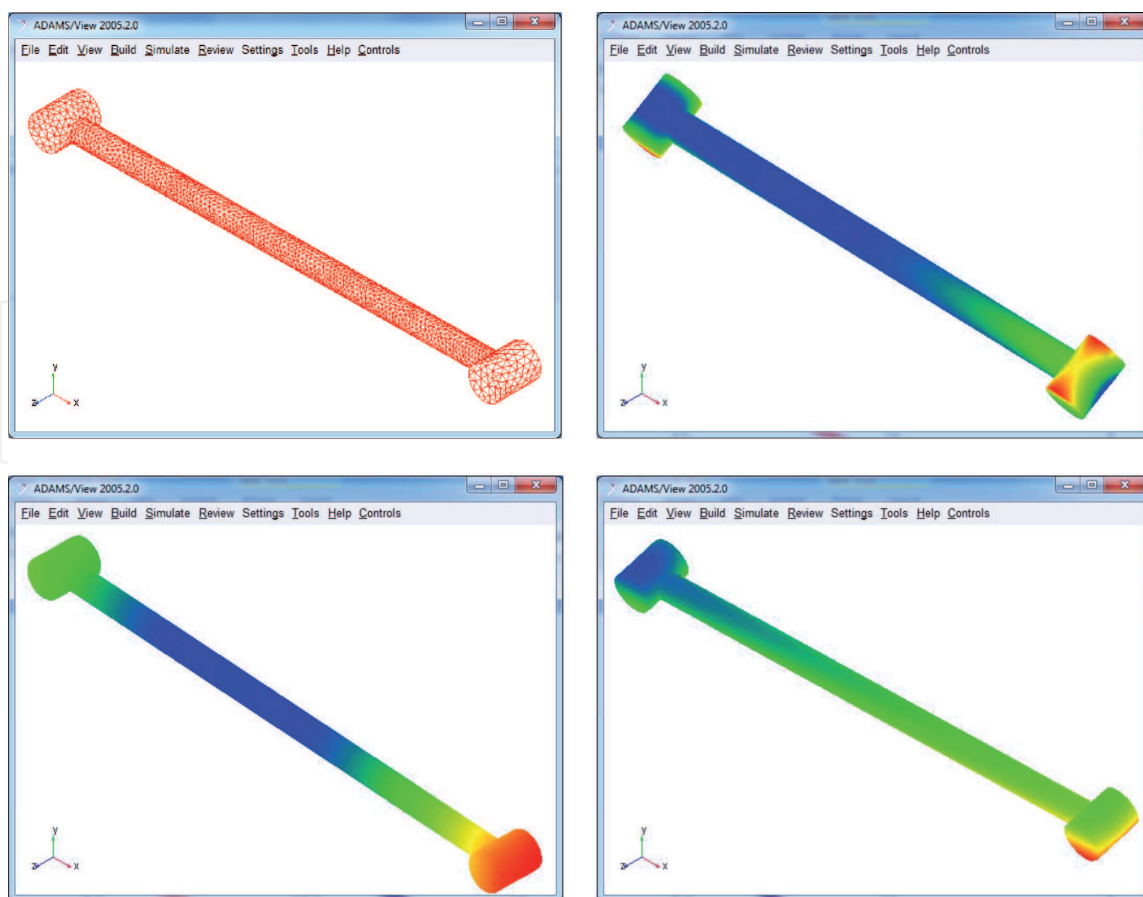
ADAMS/View 2005.2.0

File Edit View Build Simulate Review Settings Tools Help Controls

y
z x

ADAMS/View 2005.2.0

File Edit View Build Simulate Review Settings Tools Help Controls

y
z x

ADAMS/View 2005.2.0

File Edit View Build Simulate Review Settings Tools Help Controls

y
z x

ADAMS/View 2005.2.0

File Edit View Build Simulate Review Settings Tools Help Controls

y
z x